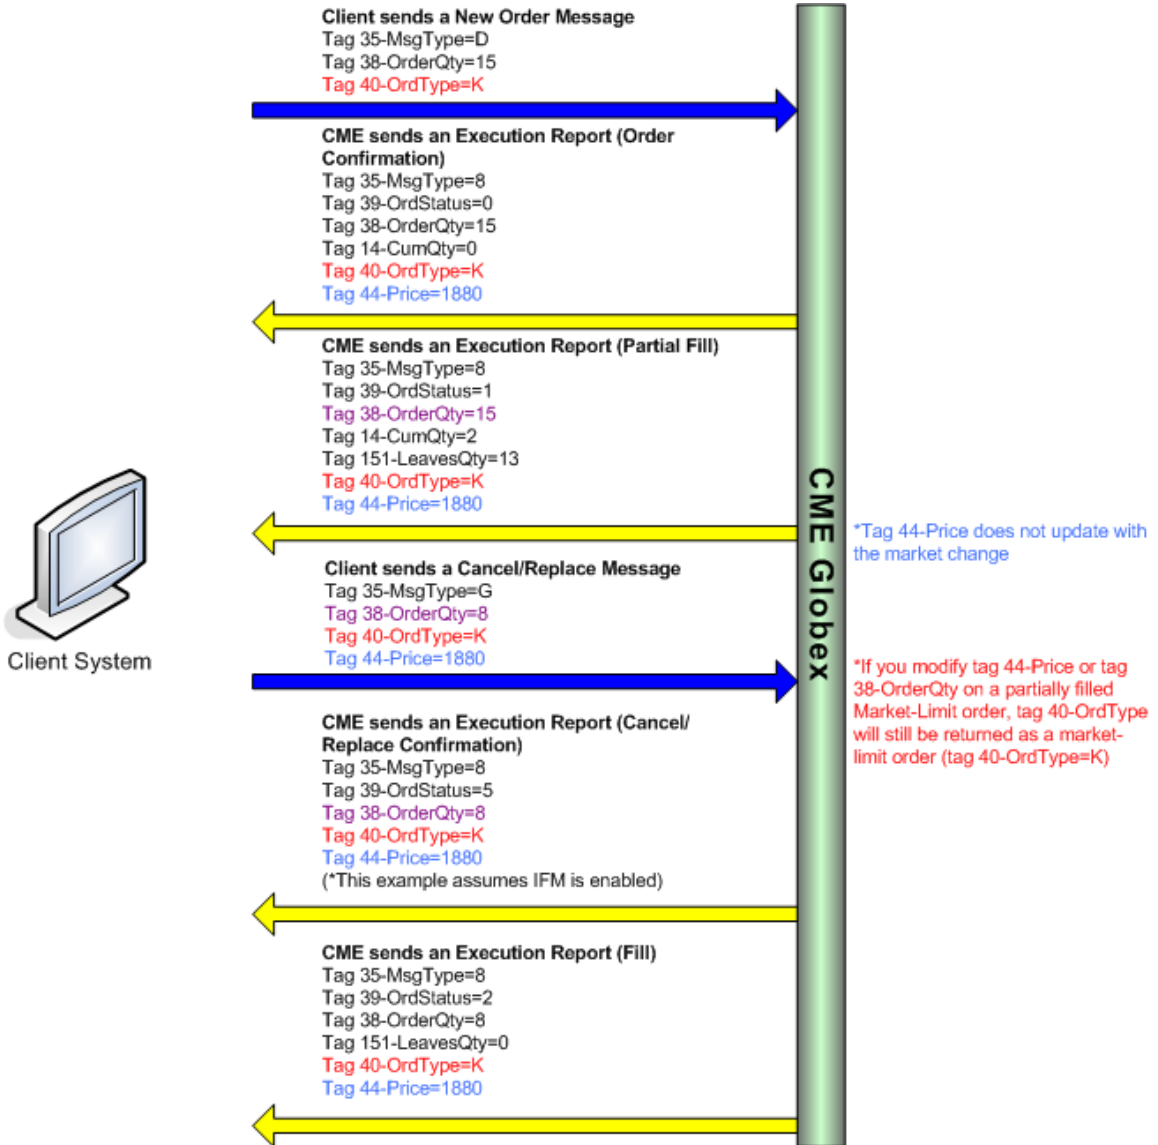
Client sends a New Order Message
Tag 35-MsgType=D
Tag 38-OrderQty=15
Tag 40-OrdType=K

CME sends an Execution Report (Order Confirmation)
Tag 35-MsgType=8
Tag 39-OrdStatus=0
Tag 38-OrderQty=15
Tag 14-CumQty=0
Tag 40-OrdType=K
Tag 44-Price=1880

CME sends an Execution Report (Partial Fill)
Tag 35-MsgType=8
Tag 39-OrdStatus=1
Tag 38-OrderQty=15
Tag 14-CumQty=2
Tag 151-LeavesQty=13
Tag 40-OrdType=K
Tag 44-Price=1880

Client System

CME Globex

*Tag 44-Price does not update with the market change

Client sends a Cancel/Replace Message
Tag 35-MsgType=G
Tag 38-OrderQty=8
Tag 40-OrdType=K
Tag 44-Price=1880

*If you modify tag 44-Price or tag 38-OrderQty on a partially filled Market-Limit order, tag 40-OrdType will still be returned as a market-limit order (tag 40-OrdType=K)

CME sends an Execution Report (Cancel/ Replace Confirmation)
Tag 35-MsgType=8
Tag 39-OrdStatus=5
Tag 38-OrderQty=8
Tag 40-OrdType=K
Tag 44-Price=1880
(*This example assumes IFM is enabled)

CME sends an Execution Report (Fill)
Tag 35-MsgType=8
Tag 39-OrdStatus=2
Tag 38-OrderQty=8
Tag 151-LeavesQty=0
Tag 40-OrdType=K
Tag 44-Price=1880